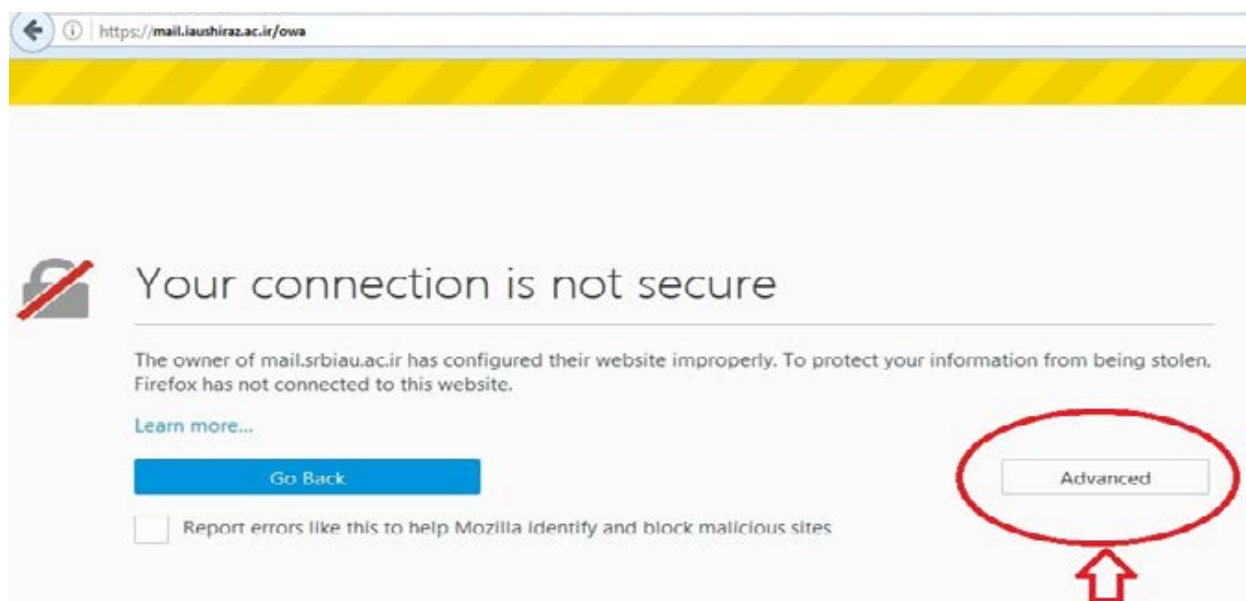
https://mail.iaushiraz.ac.ir/owa

Your connection is not secure

The owner of mail.srbiau.ac.ir has configured their website improperly. To protect your information from being stolen, Firefox has not connected to this website.

Learn more...

Go Back

Advanced

Report errors like this to help Mozilla identify and block malicious sites